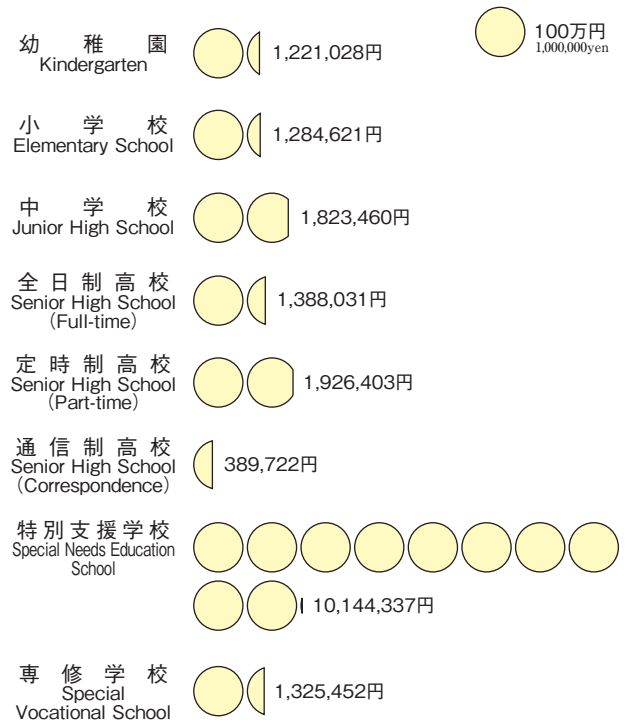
100万円
1,000,000yen

幼稚園
Kindergarten
1,221,028円

小学校
Elementary School
1,284,621円

中学校
Junior High School
1,823,460円

全日制高校
Senior High School (Full-time)
1,388,031円

定時制高校
Senior High School (Part-time)
1,926,403円

通信制高校
Senior High School (Correspondence)
389,722円

特別支援学校
Special Needs Education School
10,144,337円

専修学校
Special Vocational School
1,325,452円